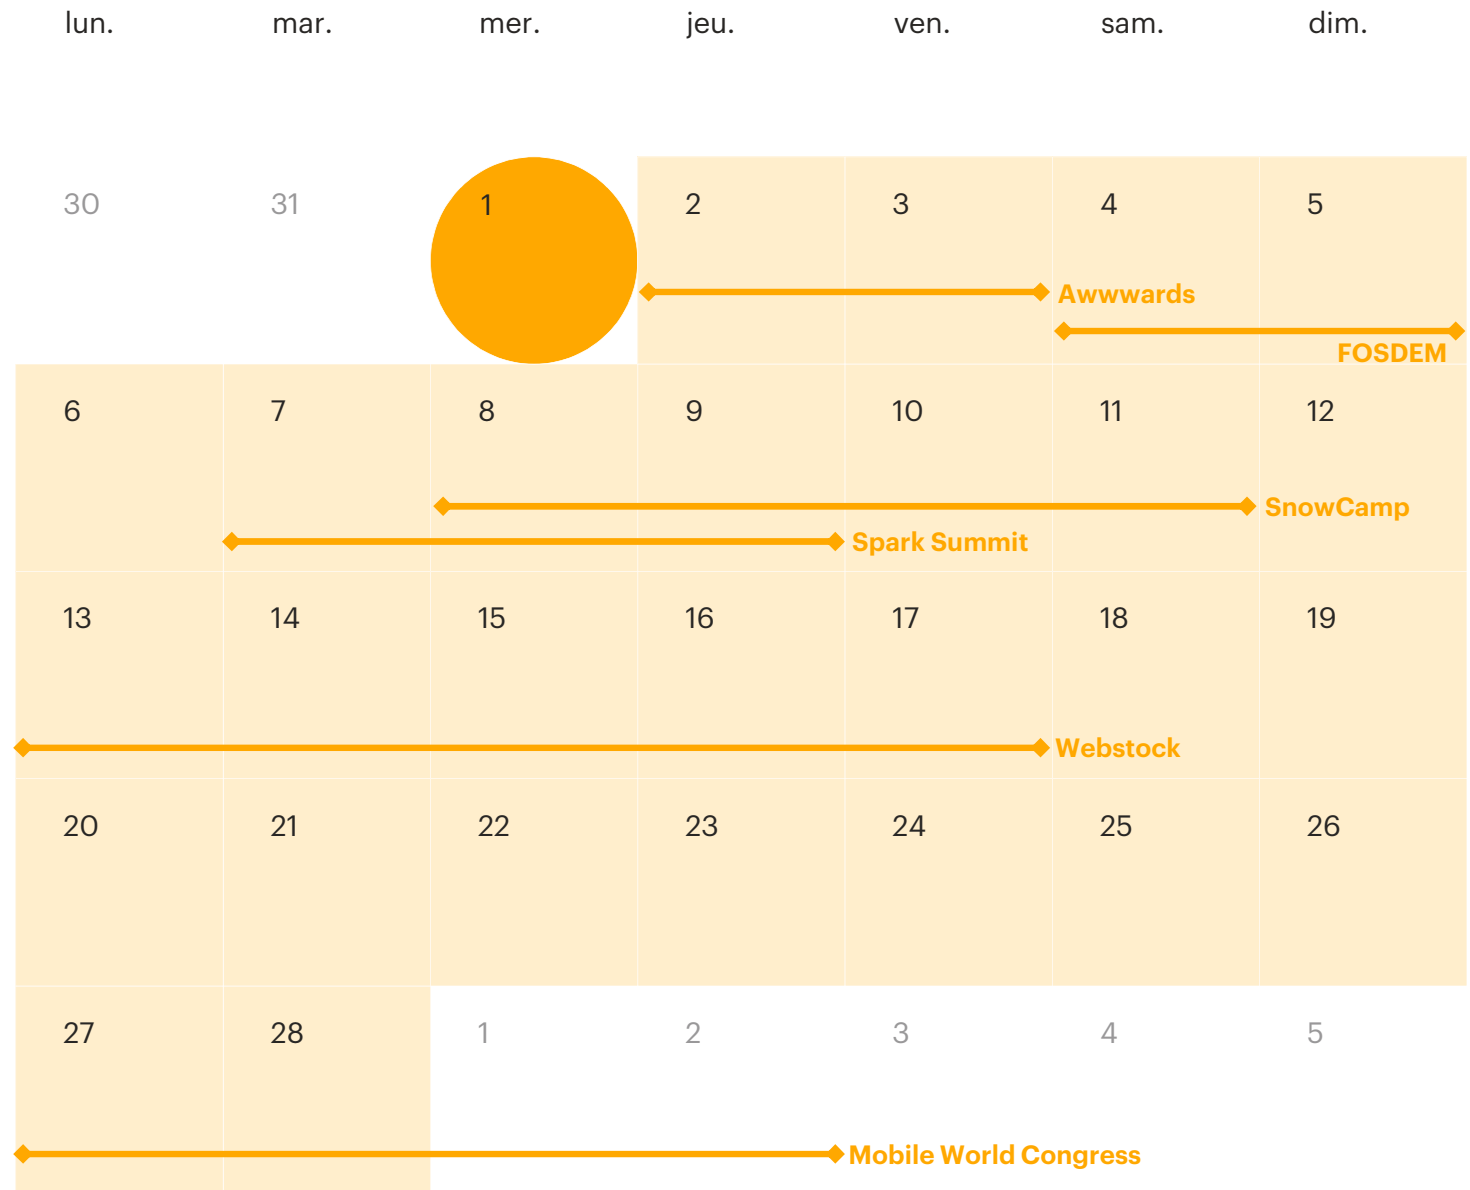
| lun. | mar. | mer. | jeu. | ven. | sam. | dim. |
|---|---|---|---|---|---|---|
| 30 | 31 | 1 | 2 | 3 | 4 | 5 |
| 6 | 7 | 8 | 9 | 10 | 11 | 12 |
| 13 | 14 | 15 | 16 | 17 | 18 | 19 |
| 20 | 21 | 22 | 23 | 24 | 25 | 26 |
| 27 | 28 | 1 | 2 | 3 | 4 | 5 |

Awwwards

FOSDEM

SnowCamp

Spark Summit

Webstock

Mobile World Congress